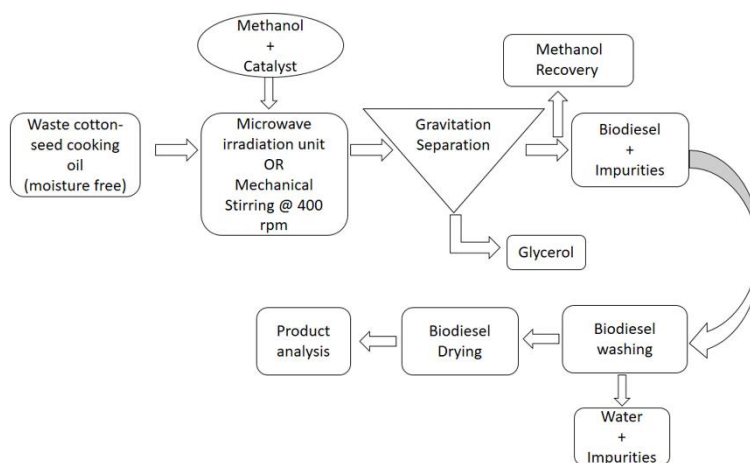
Methanol
+
Catalyst

Methanol
Recovery

Waste cottonseed cooking oil (moisture free)

Microwave irradiation unit
OR
Mechanical Stirring @ 400 rpm

Gravitation Separation

Biodiesel
+
Impurities

Glycerol

Product analysis

Biodiesel Drying

Biodiesel washing

Water
+
Impurities